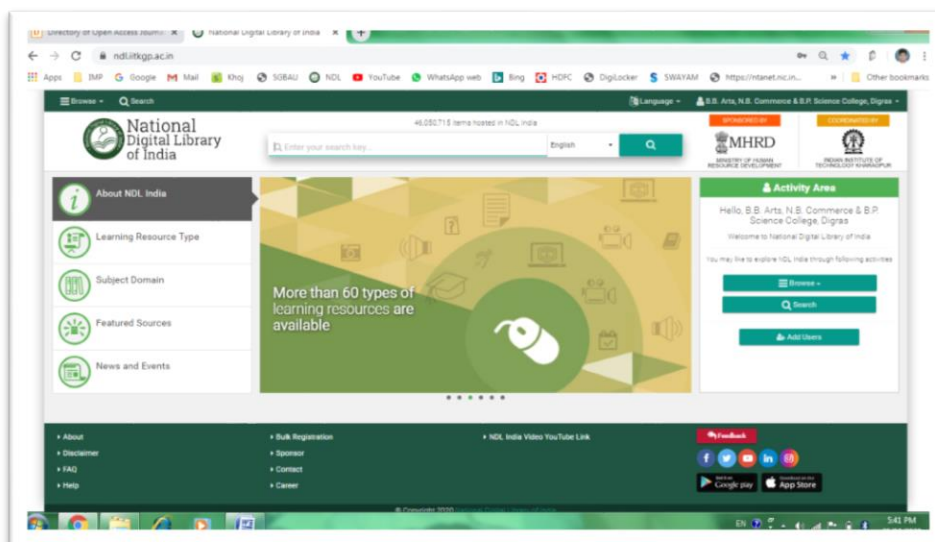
Directory of Open Access Journ ×
National Digital Library of India ×
ndl.iitkgp.ac.in
Apps IMP Google Mail Khoj SGBAU NDL YouTube WhatsApp web Bing HDFC DigiLocker SWAYAM https://ntanet.nic.in... » Other bookmarks

Browse Search Language B.B. Arts, N.B. Commerce & B.P. Science College, Digras

National Digital Library of India

46,050,715 items hosted in NDL India
Enter your search key... English

SPONSORED BY
MHRD
MINISTRY OF HUMAN RESOURCE DEVELOPMENT

COORDINATED BY
INDIAN INSTITUTE OF TECHNOLOGY KHARAGPUR

About NDL India
Learning Resource Type
Subject Domain
Featured Sources
News and Events

More than 60 types of learning resources are available

Activity Area
Hello, B.B. Arts, N.B. Commerce & B.P. Science College, Digras
Welcome to National Digital Library of India
You may like to explore NDL India through following activities
Browse
Search
Add Users

About
Disclaimer
FAQ
Help
Bulk Registration
Sponsor
Contact
Career
NDL India Video YouTube Link
Feedback
Google play
App Store

© Copyright 2020 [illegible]

EN 5:41 PM